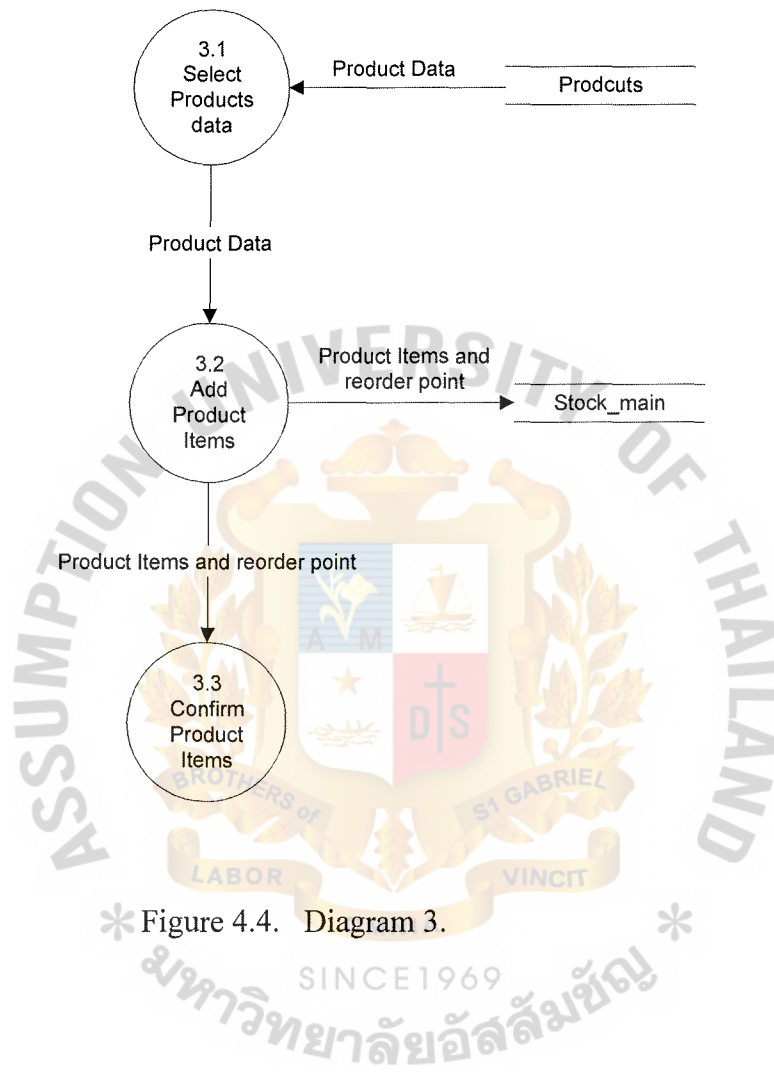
3.1
Select
Products
data

Product Data

Prodcuts

Product Data

3.2
Add
Product
Items

Product Items and reorder point

Stock_main

Product Items and reorder point

3.3
Confirm
Product
Items

ASSUMPTION UNIVERSITY OF THAILAND

A M D S

BROTHERS of ST GABRIEL

LABOR VINCIT

Figure 4.4. Diagram 3.

SINCE1969

มหาวิทยาลัยอัสสัมชัญ